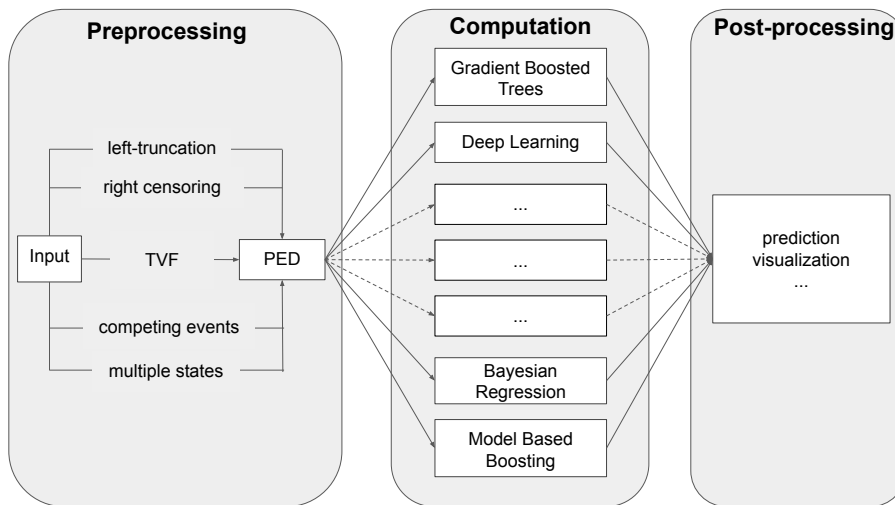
Preprocessing

left-truncation

right censoring

Input

TVF

PED

competing events

multiple states

Computation

Gradient Boosted Trees

Deep Learning

...

...

...

Bayesian Regression

Model Based Boosting

Post-processing

prediction
visualization
...